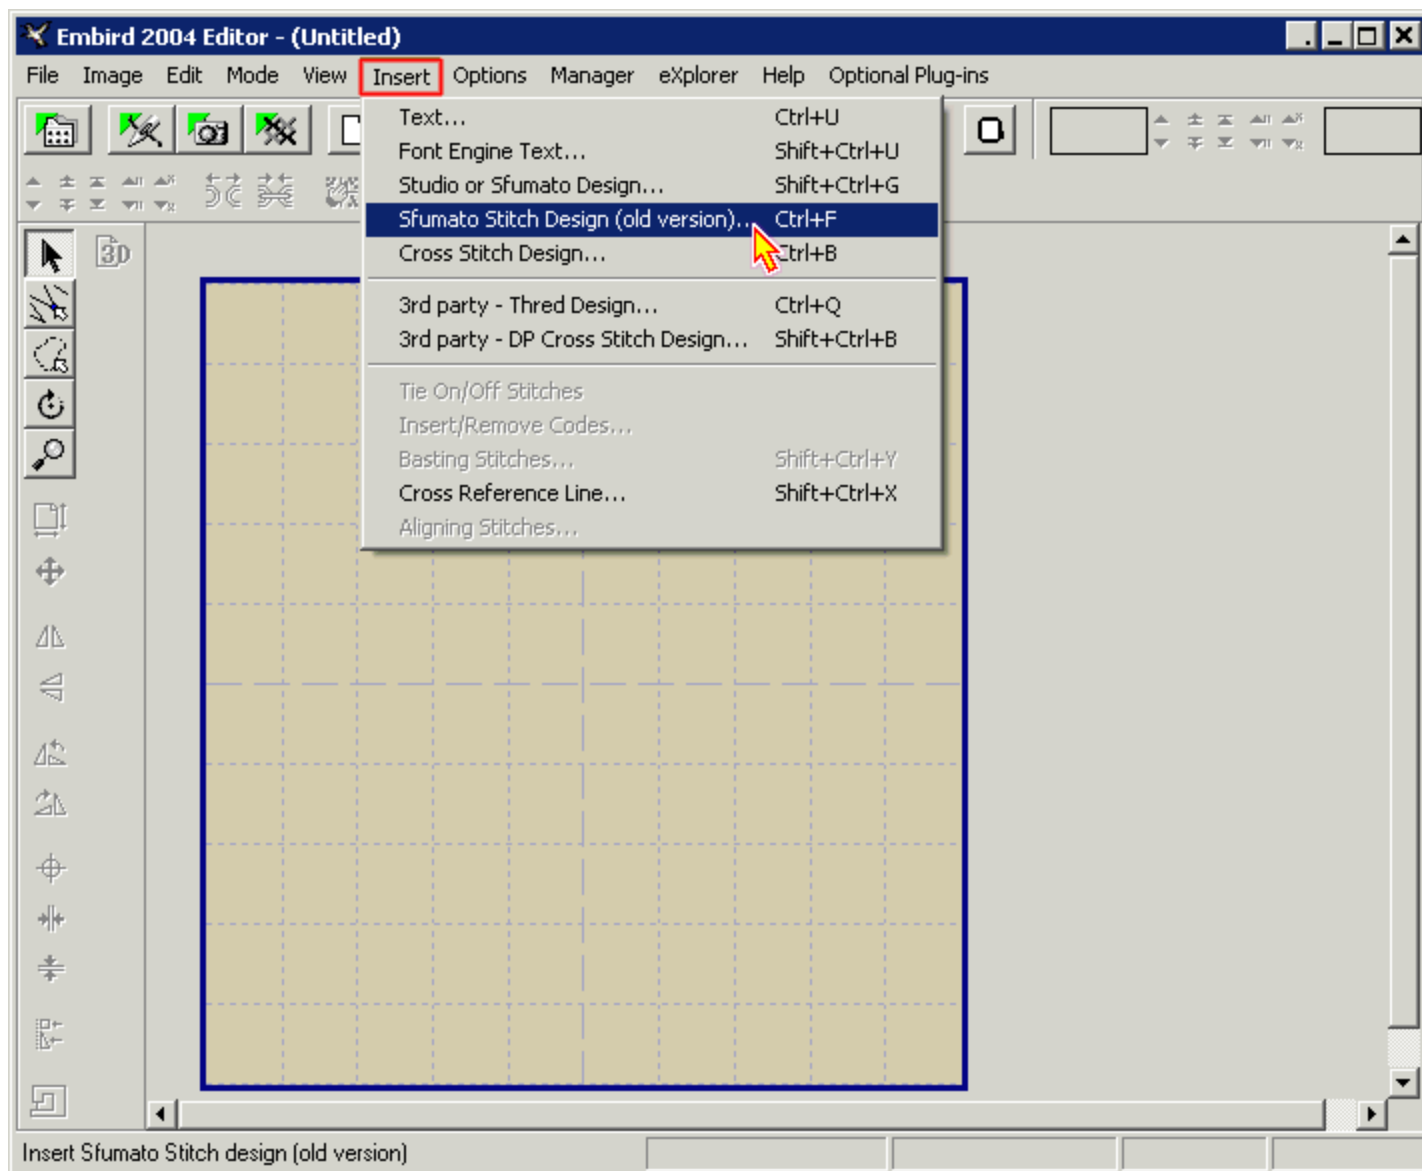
Embird 2004 Editor - (Untitled)

File Image Edit Mode View Insert Options Manager eXplorer Help Optional Plug-ins

Text... Ctrl+U
Font Engine Text... Shift+Ctrl+U
Studio or Sfumato Design... Shift+Ctrl+G
Sfumato Stitch Design (old version)... Ctrl+F
Cross Stitch Design... Ctrl+B

3rd party - Thred Design... Ctrl+Q
3rd party - DP Cross Stitch Design... Shift+Ctrl+B

Tie On/Off Stitches
Insert/Remove Codes...
Basting Stitches... Shift+Ctrl+Y
Cross Reference Line... Shift+Ctrl+X
Aligning Stitches...

3D

Insert Sfumato Stitch design (old version)